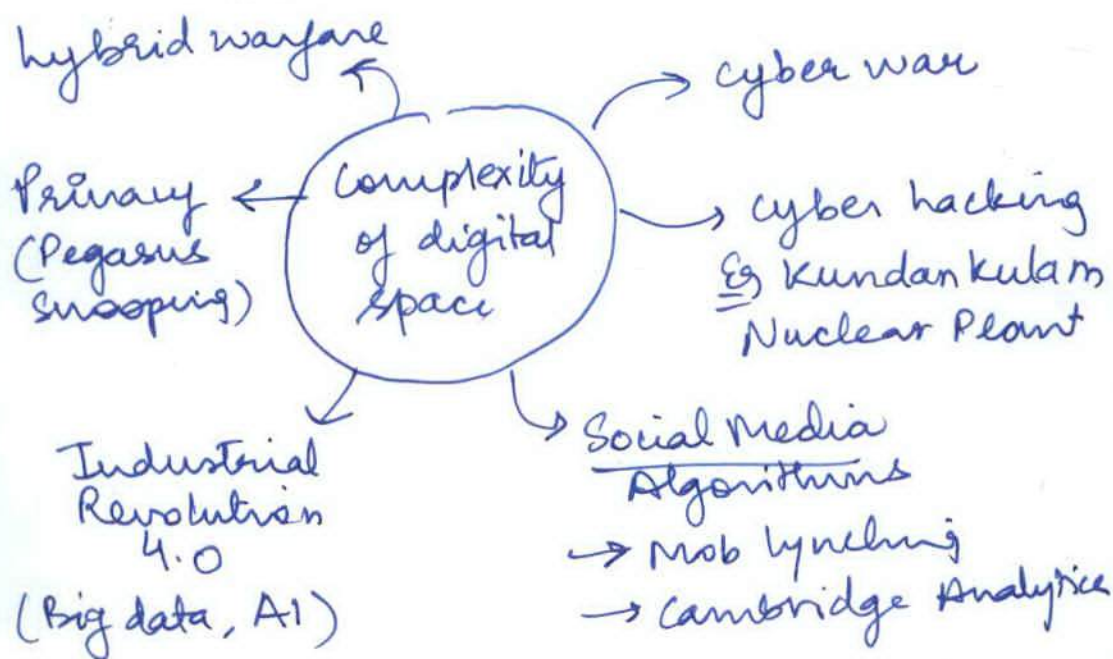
hybrid warfare

cyber war

Privacy (Pegasus Snooping)

Complexity of digital space

cyber hacking
Eg Kundankulam Nuclear Plant

Industrial Revolution 4.0 (Big data, AI)

Social Media Algorithms
→ Mob lynching
→ Cambridge Analytica